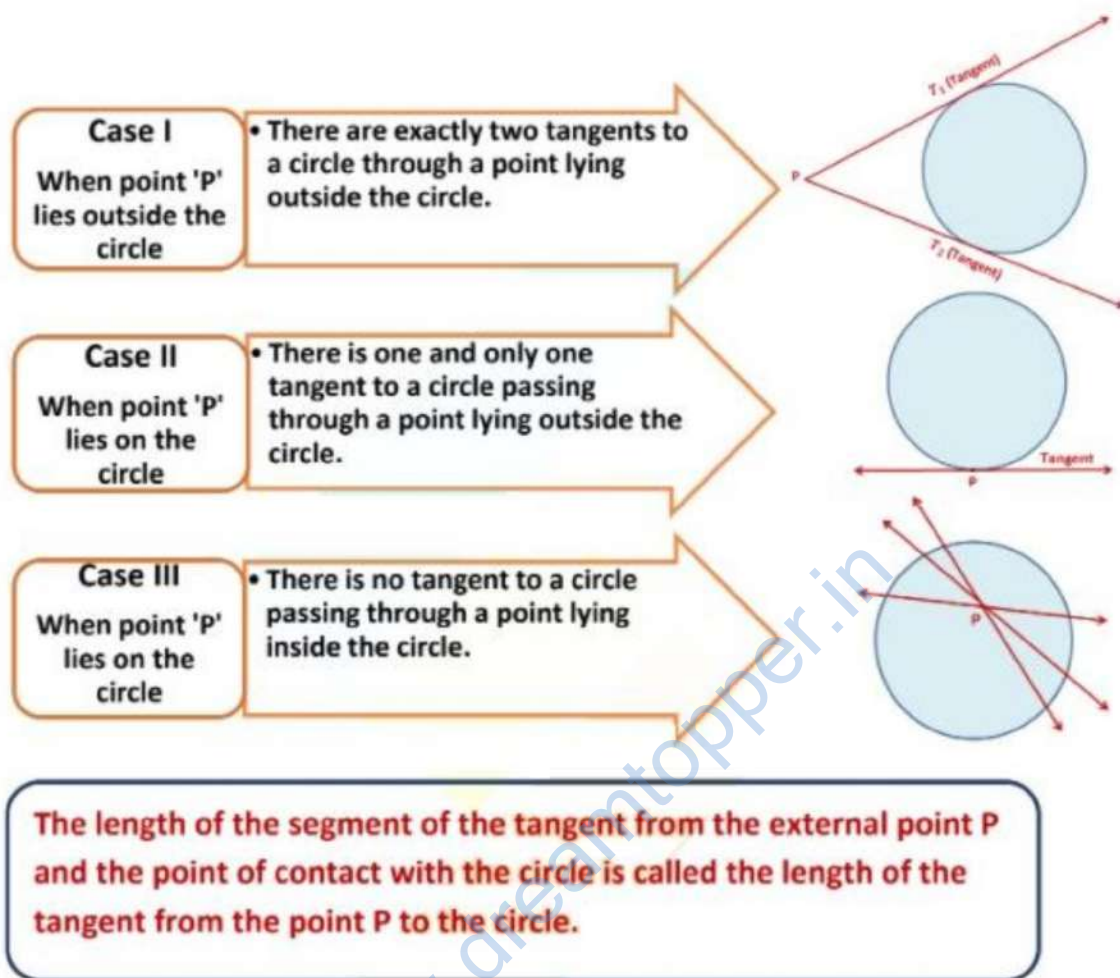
Case I
When point 'P' lies outside the circle

• There are exactly two tangents to a circle through a point lying outside the circle.

$T_1$ (Tangent)
P
$T_2$ (Tangent)

Case II
When point 'P' lies on the circle

• There is one and only one tangent to a circle passing through a point lying outside the circle.

Tangent
P

Case III
When point 'P' lies on the circle

• There is no tangent to a circle passing through a point lying inside the circle.

P

dreamtopper.in

The length of the segment of the tangent from the external point P and the point of contact with the circle is called the length of the tangent from the point P to the circle.